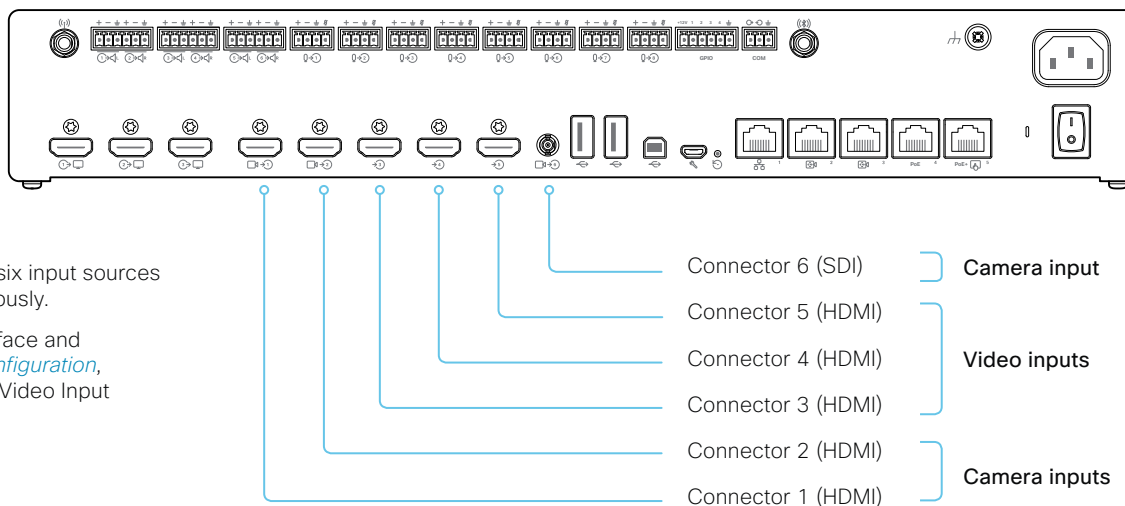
GPIO

COM

PoE

PoE+

six input sources ously.

face and nfiguration, Video Input

Connector 6 (SDI)

Camera input

Connector 5 (HDMI)

Connector 4 (HDMI)

Video inputs

Connector 3 (HDMI)

Connector 2 (HDMI)

Camera inputs

Connector 1 (HDMI)